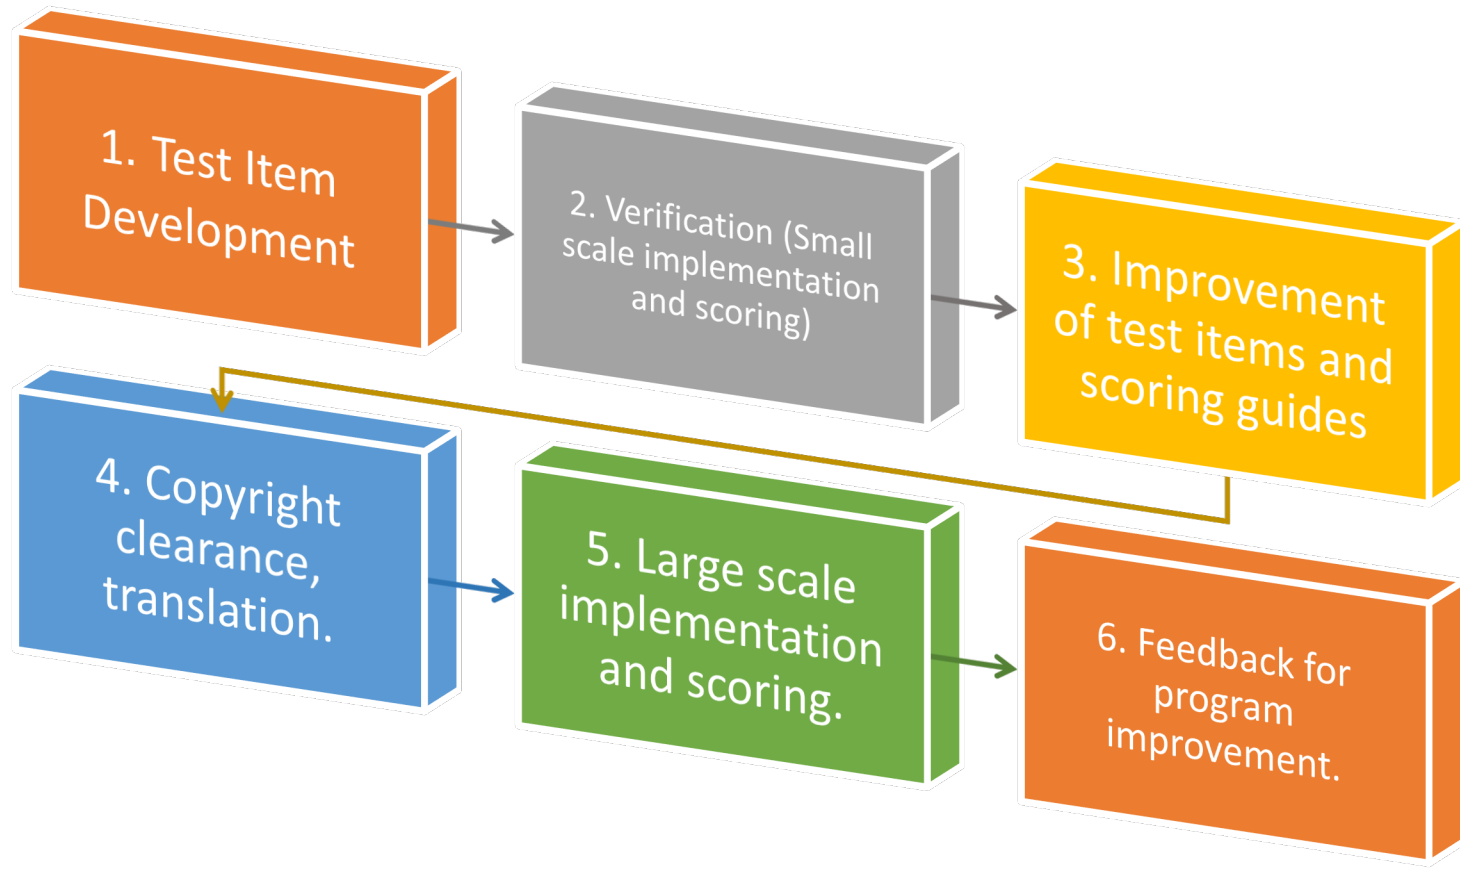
1. Test Item Development

2. Verification (Small scale implementation and scoring)

3. Improvement of test items and scoring guides

4. Copyright clearance, translation.

5. Large scale implementation and scoring.

6. Feedback for program improvement.